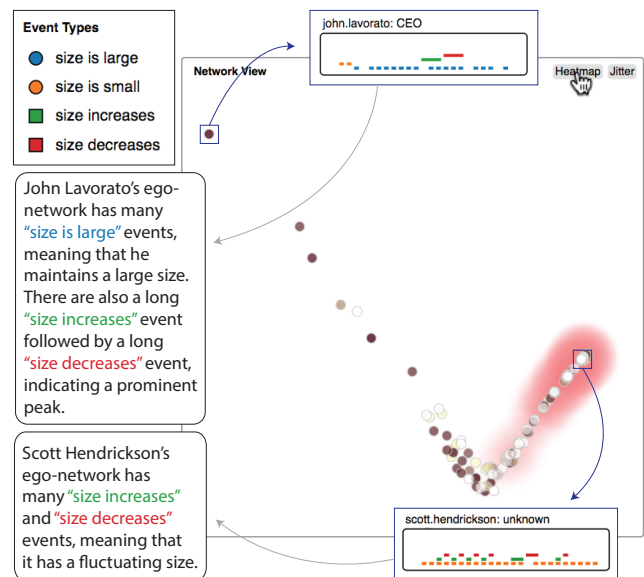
Event Types

size is large

size is small

size increases

size decreases

john.lavorato: CEO

Network View

Heatmap

Jitter

John Lavorato's ego-network has many "size is large" events, meaning that he maintains a large size. There are also a long "size increases" event followed by a long "size decreases" event, indicating a prominent peak.

Scott Hendrickson's ego-network has many "size increases" and "size decreases" events, meaning that it has a fluctuating size.

scott.hendrickson: unknown